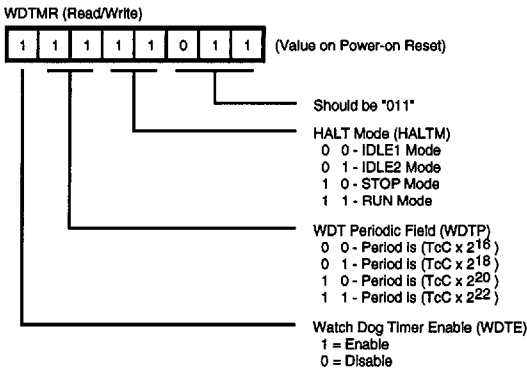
WDTMR (Read/Write)

| 1 | 1 | 1 | 1 | 1 | 0 | 1 | 1 |
|---|---|---|---|---|---|---|---|

(Value on Power-on Reset)

Should be "011"

HALT Mode (HALTM)
0 0 - IDLE1 Mode
0 1 - IDLE2 Mode
1 0 - STOP Mode
1 1 - RUN Mode

WDT Periodic Field (WDTP)
0 0 - Period is (TcC x $2^{16}$)
0 1 - Period is (TcC x $2^{18}$)
1 0 - Period is (TcC x $2^{20}$)
1 1 - Period is (TcC x $2^{22}$)

Watch Dog Timer Enable (WDTE)
1 = Enable
0 = Disable